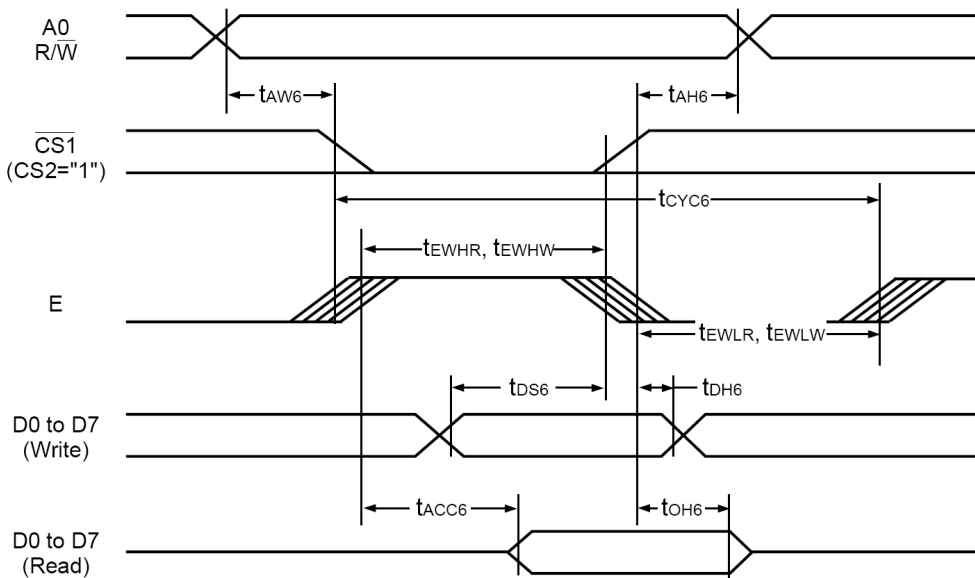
A0
$R/\overline{W}$

$t_{AW6}$

$t_{AH6}$

$\overline{CS1}$
(CS2="1")

$t_{CYC6}$

$t_{EWHR}$, $t_{EWHW}$

E

$t_{EWLR}$, $t_{EWLW}$

$t_{DS6}$

$t_{DH6}$

D0 to D7
(Write)

$t_{ACC6}$

$t_{OH6}$

D0 to D7
(Read)